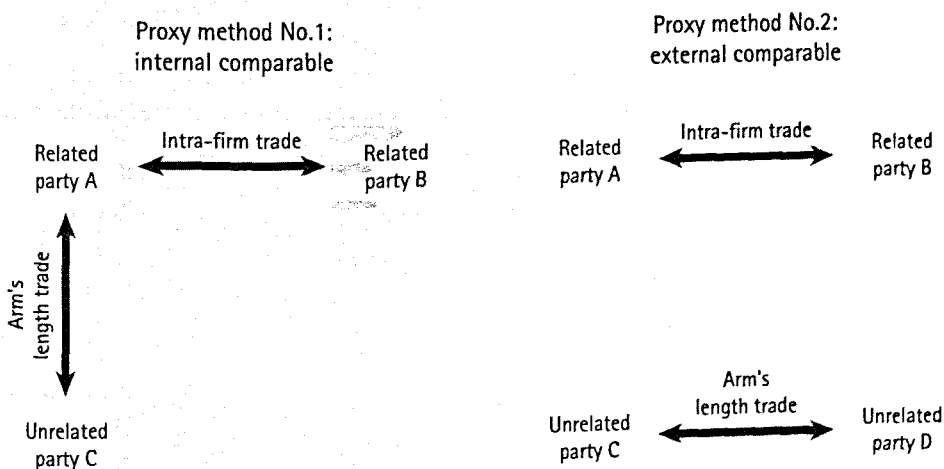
Proxy method No.1: internal comparable

Related party A

Intra-firm trade

Related party B

Arm's length trade

Unrelated party C

Proxy method No.2: external comparable

Related party A

Intra-firm trade

Related party B

Arm's length trade

Unrelated party C

Unrelated party D